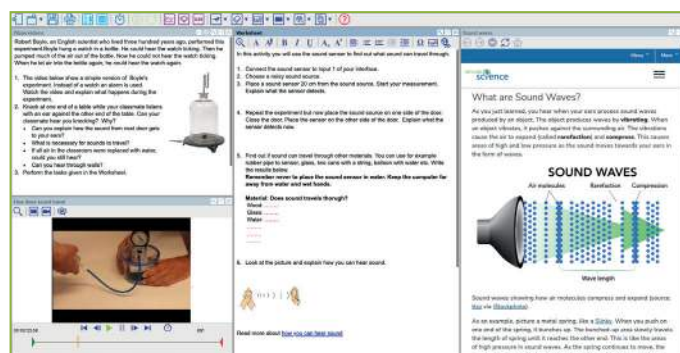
Robert Boyle, an English scientist who lived three hundred years ago, performed this experiment.Boyle hung a watch in a bottle. He could hear the watch ticking. Then he pumped much of the air out of the bottle. Now he could not hear the watch ticking. When he let air into the bottle again, he could hear the watch again.

1. The video below show a simple version of Boyle's experiment. Instead of a watch an alarm is used. Watch the video and explain what happens during the experiment.
2. Knock at one end of a table while your classmate listens with an ear against the other end of the table. Can your classmate hear you knocking? Why?
• Can you explain how the sound from next door gets to your ears?
• What is necessary for sounds to travel?
• If all air in the classroom were replaced with water, would you still hear?
• Can you hear through walls?
3. Perform the tasks given in the Worksheet.

How does sound travel

00:00:23.00

Worksheet

In this activity you will use the sound sensor to find out what sound can travel through.

1. Connect the sound sensor to input 1 of your interface.
2. Choose a noisy sound source.
3. Place a sound sensor 20 cm from the sound source. Start your measurement. Explain what the sensor detects.

4. Repeat the experiment but now place the sound source on one side of the door. Close the door. Place the sensor on the other side of the door. Explain what the sensor detects now.

5. Find out if sound can travel through other materials. You can use for example rubber pipe to sensor, glass, tea cans with a string, balloon with water etc. Write the results below.
Remember never to place the sound sensor in water. Keep the computer far away from water and wet hands.

Material: Does sound travels through?
Wood ......
Glass ......
Water ......

6. Look at the picture and explain how you can hear sound.

Read more about how you can hear sound

Sound waves

science

Menu

What are Sound Waves?

As you just learned, you hear when your ears process sound waves produced by an object. The object produces waves by vibrating. When an object vibrates, it pushes against the surrounding air. The vibrations cause the air to expand (called rarefaction) and compress. This causes areas of high and low pressure as the sound waves towards your ears in the form of waves.

SOUND WAVES
Air molecules
Rarefaction
Compression
Wave length

Sound waves showing how air molecules compress and expand (source: Blackboard)

As an example, picture a metal spring, like a Slinky. When you push on one end of the spring, it bunches up. The bunched up area slowly travels the length of spring until it reaches the other end. This is like the areas of high pressure in sound waves. As the spring continues to move, the